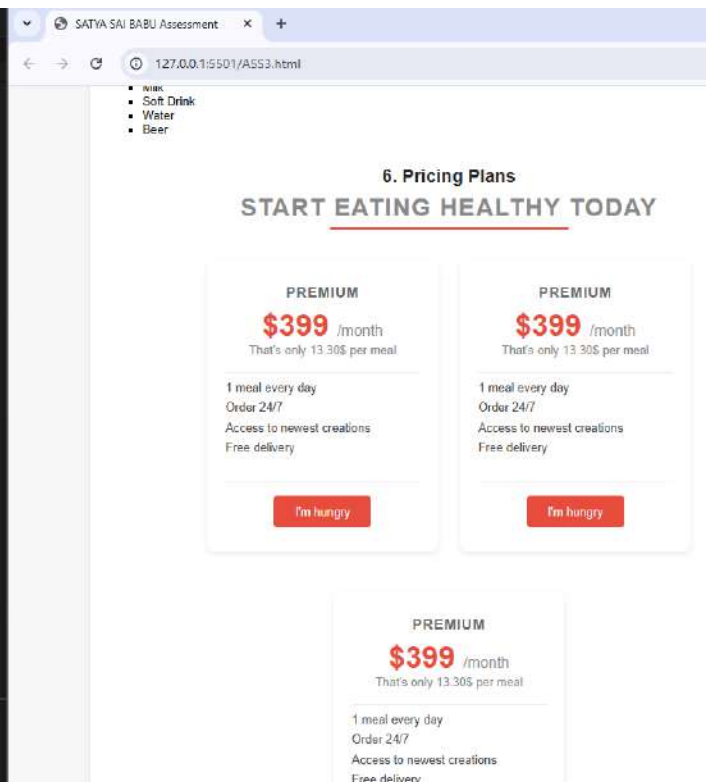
SATYA SAI BABU Assessment ×
+

127.0.0.1:5501/ASS3.html

- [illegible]
- Soft Drink
- Water
- Beer

6. Pricing Plans

START EATING HEALTHY TODAY

PREMIUM

$399 /month

That's only 13.30$ per meal

1 meal every day
Order 24/7
Access to newest creations
Free delivery

I'm hungry

PREMIUM

$399 /month

That's only 13.30$ per meal

1 meal every day
Order 24/7
Access to newest creations
Free delivery

I'm hungry

PREMIUM

$399 /month

That's only 13.30$ per meal

1 meal every day
Order 24/7
Access to newest creations
Free delivery